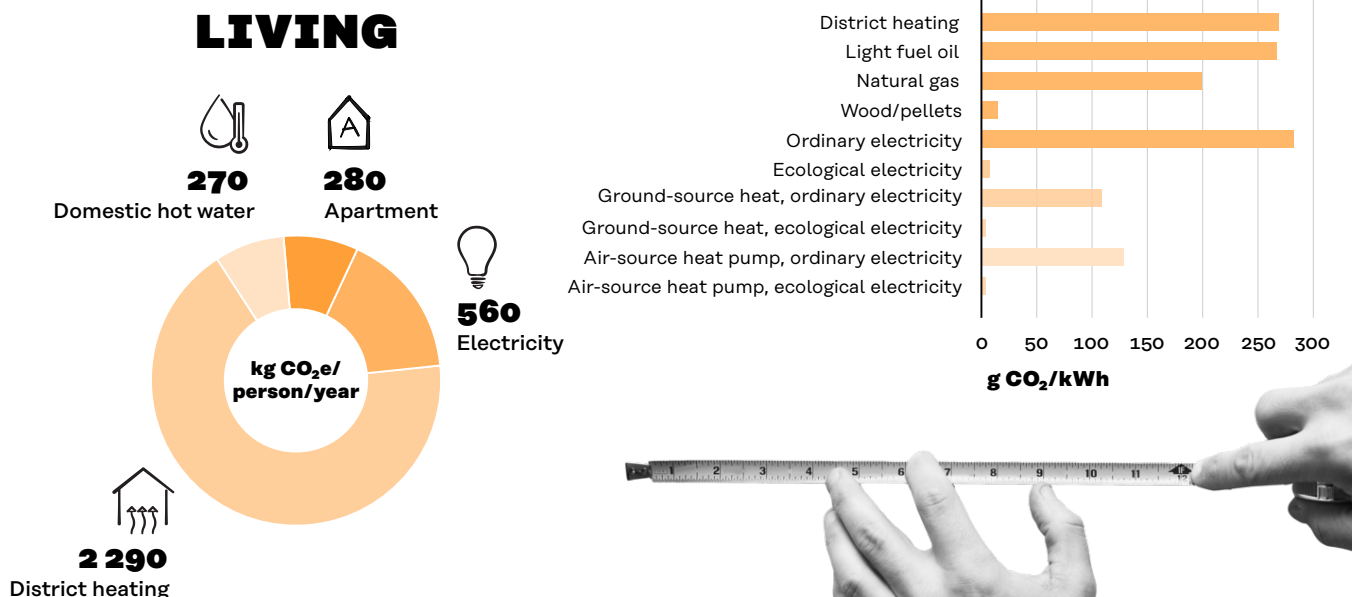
LIVING

270
Domestic hot water

280
Apartment

560
Electricity

kg $CO_2e$/ person/year

2 290
District heating

District heating
Light fuel oil
Natural gas
Wood/pellets
Ordinary electricity
Ecological electricity
Ground-source heat, ordinary electricity
Ground-source heat, ecological electricity
Air-source heat pump, ordinary electricity
Air-source heat pump, ecological electricity

0 50 100 150 200 250 300

g $CO_2$/kWh

1 2 3 4 5 6 7 8 9 10 11 12